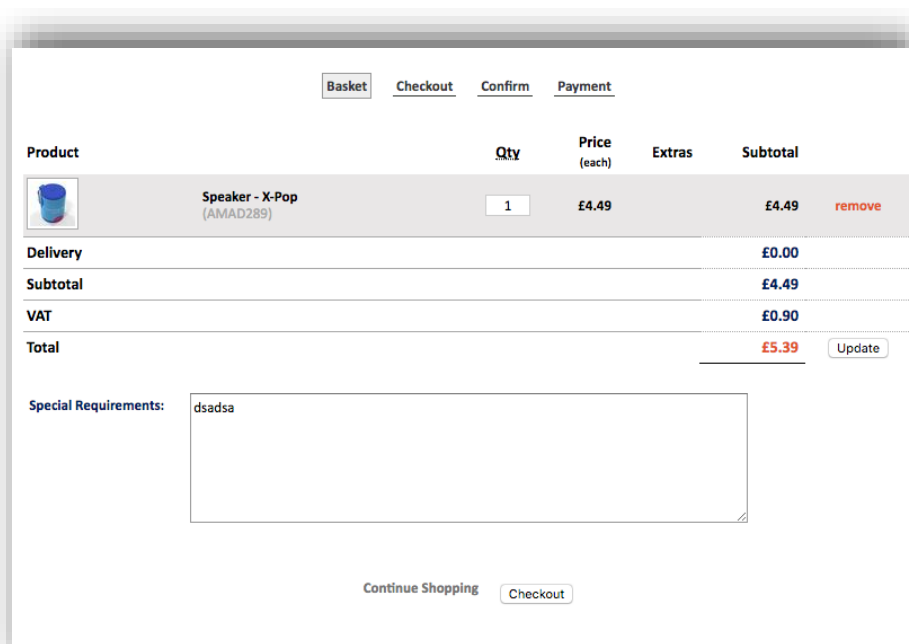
Basket Checkout Confirm Payment

| Product | | Qty | Price (each) | Extras | Subtotal | |
|---|---|---|---|---|---|---|
| | Speaker - X-Pop (AMAD289) | 1 | £4.49 | | £4.49 | remove |
| Delivery | | | | | £0.00 | |
| Subtotal | | | | | £4.49 | |
| VAT | | | | | £0.90 | |
| Total | | | | | £5.39 | Update |

Special Requirements: dsadsa

Continue Shopping Checkout